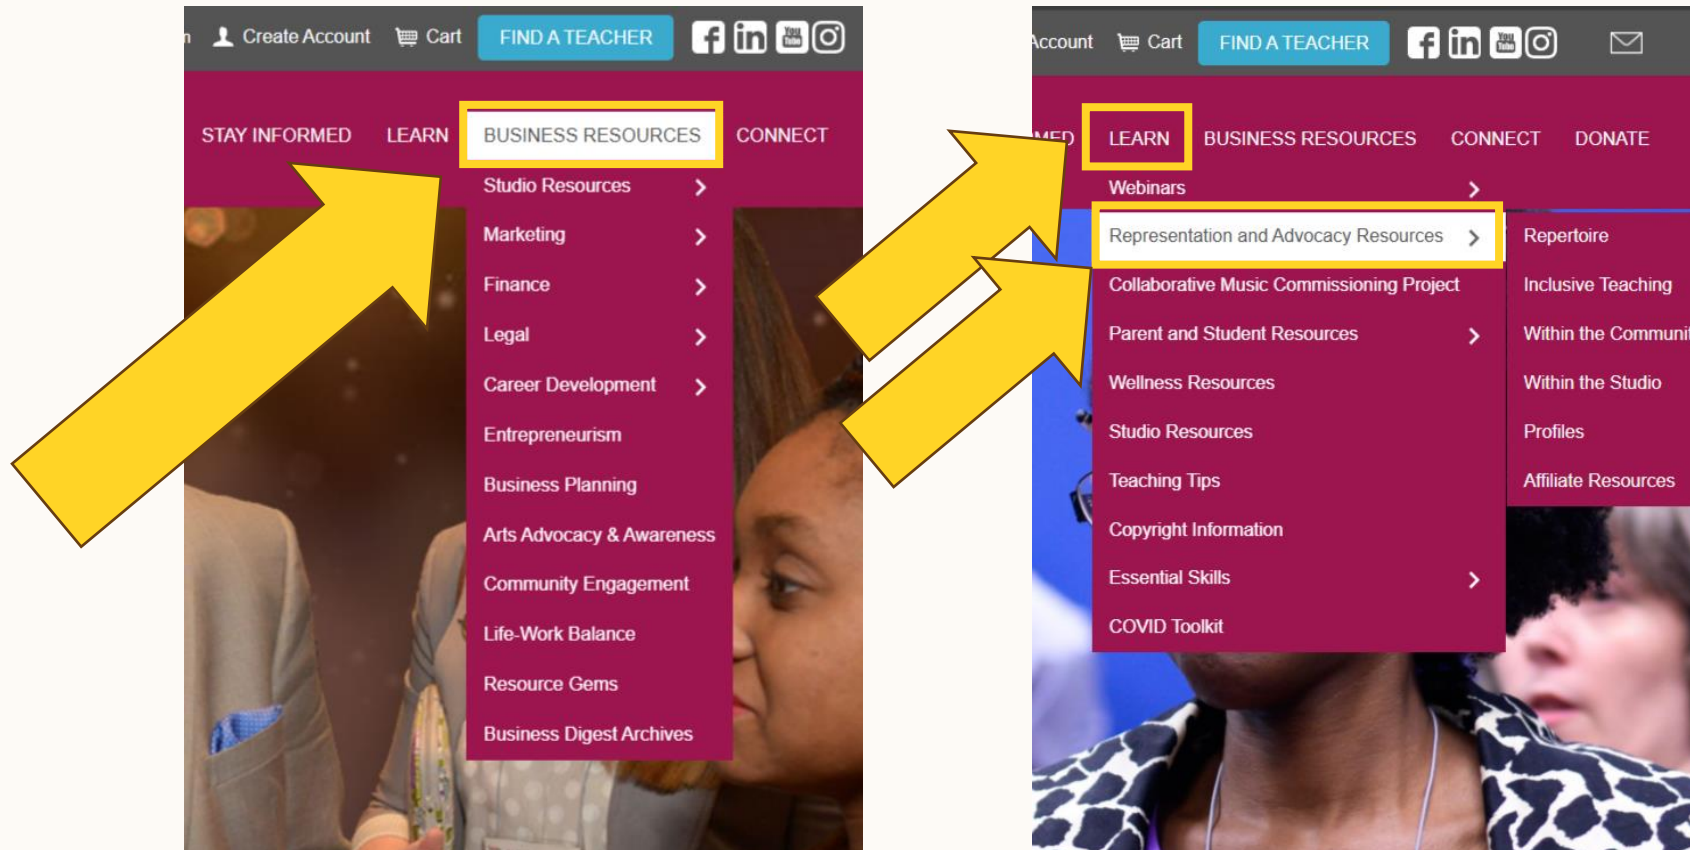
n Create Account Cart FIND A TEACHER

STAY INFORMED LEARN BUSINESS RESOURCES CONNECT

Studio Resources
Marketing
Finance
Legal
Career Development
Entrepreneurism
Business Planning
Arts Advocacy & Awareness
Community Engagement
Life-Work Balance
Resource Gems
Business Digest Archives

Account Cart FIND A TEACHER

MED LEARN BUSINESS RESOURCES CONNECT DONATE

Webinars
Representation and Advocacy Resources
Collaborative Music Commissioning Project
Parent and Student Resources
Wellness Resources
Studio Resources
Teaching Tips
Copyright Information
Essential Skills
COVID Toolkit

Repertoire
Inclusive Teaching
Within the Communi
Within the Studio
Profiles
Affiliate Resources